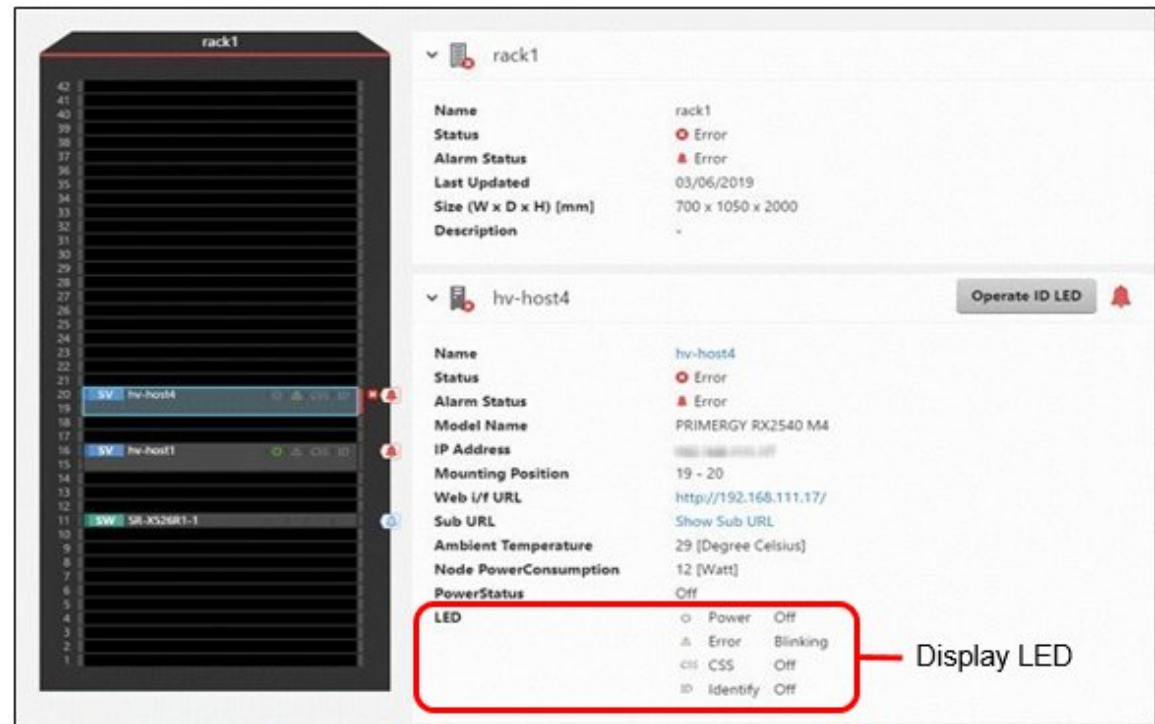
rack1

42
41
40
39
38
37
36
35
34
33
32
31
30
29
28
27
26
25
24
23
22
21
20 SV hv-host4
19
18
17
16 SV hv-host1
15
14
13
12
11 SW SR-X526R1-1
10
9
8
7
6
5
4
3
2
1

rack1

| | |
|---|---|
| Name | rack1 |
| Status | Error |
| Alarm Status | Error |
| Last Updated | 03/06/2019 |
| Size (W x D x H) [mm] | 700 x 1050 x 2000 |
| Description | - |

hv-host4

Operate ID LED

| | |
|---|---|
| Name | hv-host4 |
| Status | Error |
| Alarm Status | Error |
| Model Name | PRIMERGY RX2540 M4 |
| IP Address | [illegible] |
| Mounting Position | 19 - 20 |
| Web i/f URL | http://192.168.111.17/ |
| Sub URL | Show Sub URL |
| Ambient Temperature | 29 [Degree Celsius] |
| Node PowerConsumption | 12 [Watt] |
| PowerStatus | Off |
| LED | Power Off |
| | Error Blinking |
| | CSS Off |
| | Identify Off |

Display LED